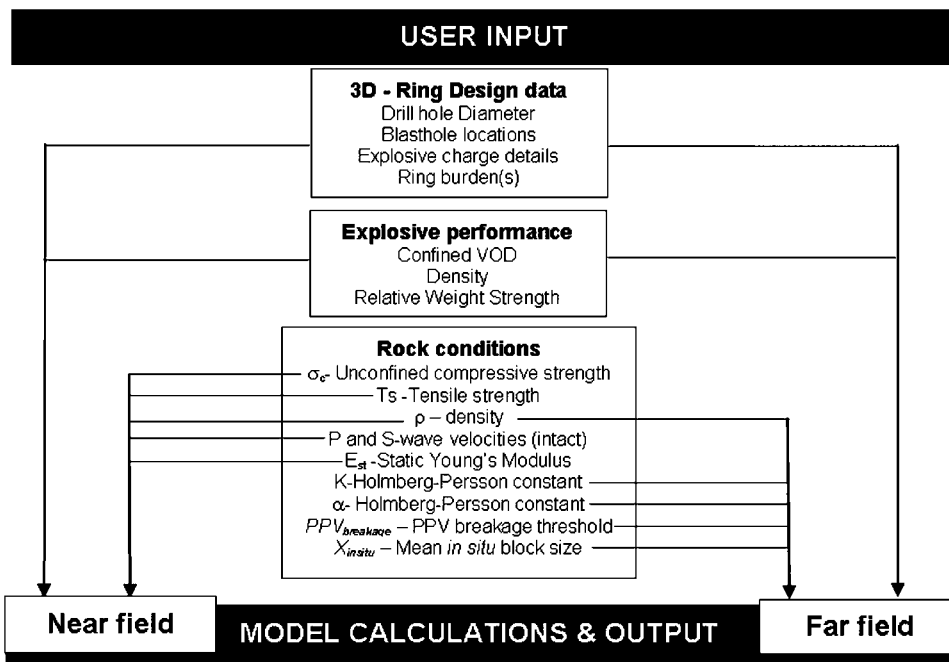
USER INPUT

3D - Ring Design data
Drill hole Diameter
Blasthole locations
Explosive charge details
Ring burden(s)

Explosive performance
Confined VOD
Density
Relative Weight Strength

Rock conditions
$\sigma_c$- Unconfined compressive strength
Ts -Tensile strength
$\rho$ – density
P and S-wave velocities (intact)
$E_{st}$ -Static Young's Modulus
K-Holmberg-Persson constant
$\alpha$- Holmberg-Persson constant
$PPV_{breakage}$ – PPV breakage threshold
$X_{insitu}$ – Mean in situ block size

Near field
MODEL CALCULATIONS & OUTPUT
Far field